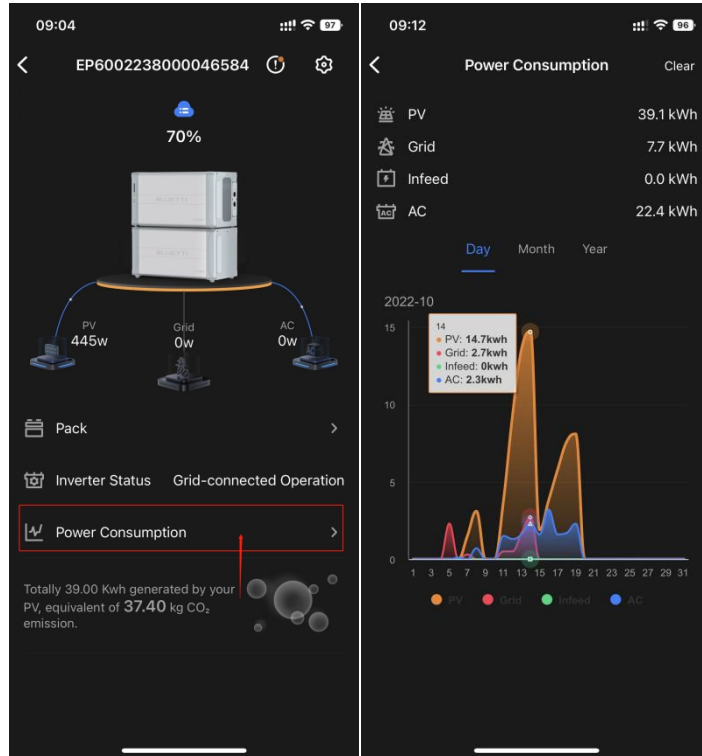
09:04

97

EP6002238000046584

70%

PV
445w

Grid
0w

AC
0w

Pack

Inverter Status Grid-connected Operation

Power Consumption

Totally 39.00 Kwh generated by your PV, equivalent of 37.40 kg $CO_2$ emission.

09:12

96

Power Consumption

Clear

PV 39.1 kWh

Grid 7.7 kWh

Infeed 0.0 kWh

AC 22.4 kWh

Day Month Year

2022-10

15

10

5

0

14
PV: 14.7kwh
Grid: 2.7kwh
Infeed: 0kwh
AC: 2.3kwh

1 3 5 7 9 11 13 15 17 19 21 23 25 27 29 31

PV Grid Infeed AC